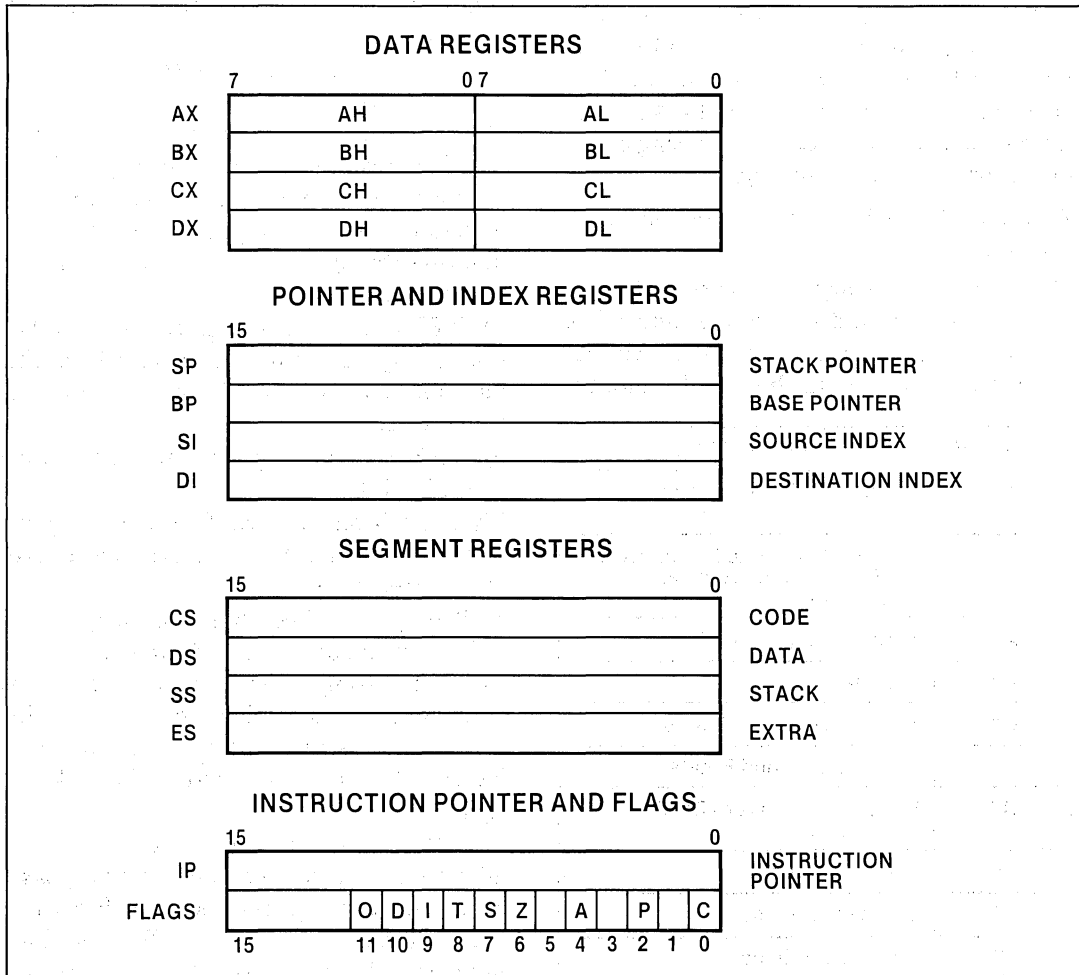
DATA REGISTERS

7 0 7 0

| | | |
|---|---|---|
| AX | AH | AL |
| BX | BH | BL |
| CX | CH | CL |
| DX | DH | DL |

POINTER AND INDEX REGISTERS

15 0

| | | |
|---|---|---|
| SP | | STACK POINTER |
| BP | | BASE POINTER |
| SI | | SOURCE INDEX |
| DI | | DESTINATION INDEX |

SEGMENT REGISTERS

15 0

| | | |
|---|---|---|
| CS | | CODE |
| DS | | DATA |
| SS | | STACK |
| ES | | EXTRA |

INSTRUCTION POINTER AND FLAGS

15 0

IP INSTRUCTION POINTER

| FLAGS | | O | D | I | T | S | Z | | A | | P | | C |
|---|---|---|---|---|---|---|---|---|---|---|---|---|---|
| | 15 | 11 | 10 | 9 | 8 | 7 | 6 | 5 | 4 | 3 | 2 | 1 | 0 |